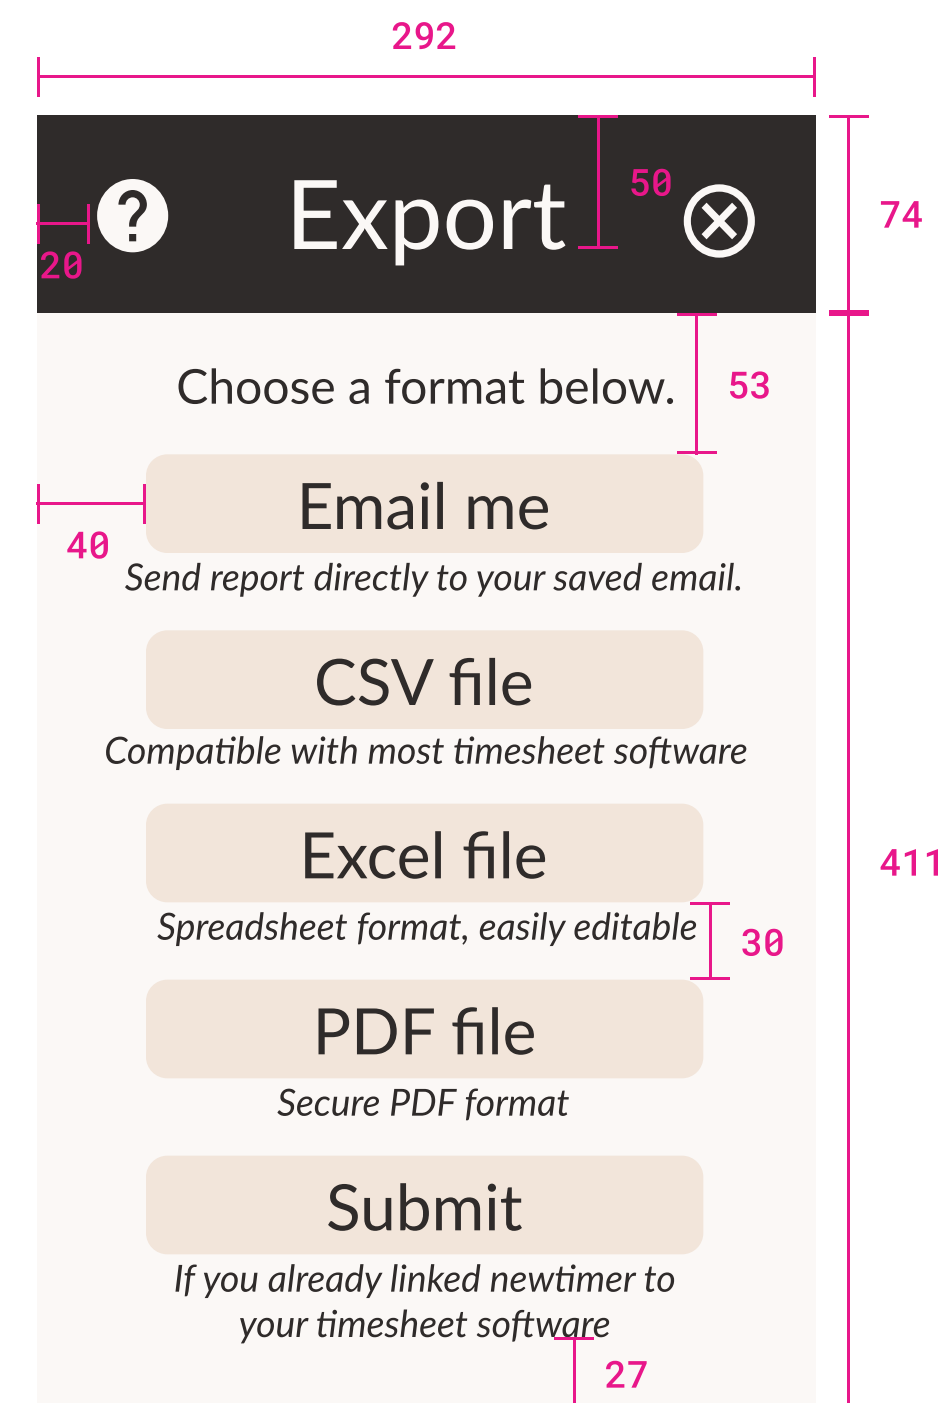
292

Export

50

74

20

Choose a format below.

53

Email me

40

Send report directly to your saved email.

CSV file

Compatible with most timesheet software

Excel file

Spreadsheet format, easily editable

30

411

PDF file

Secure PDF format

Submit

If you already linked newtimer to your timesheet software

27